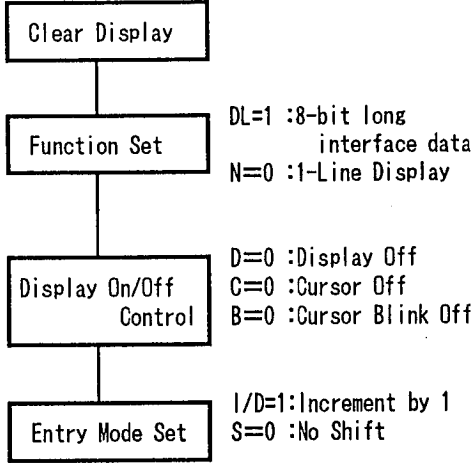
Clear Display

Function Set

DL=1 :8-bit long interface data
N=0 :1-Line Display

Display On/Off Control

D=0 :Display Off
C=0 :Cursor Off
B=0 :Cursor Blink Off

Entry Mode Set

I/D=1:Increment by 1
S=0 :No Shift